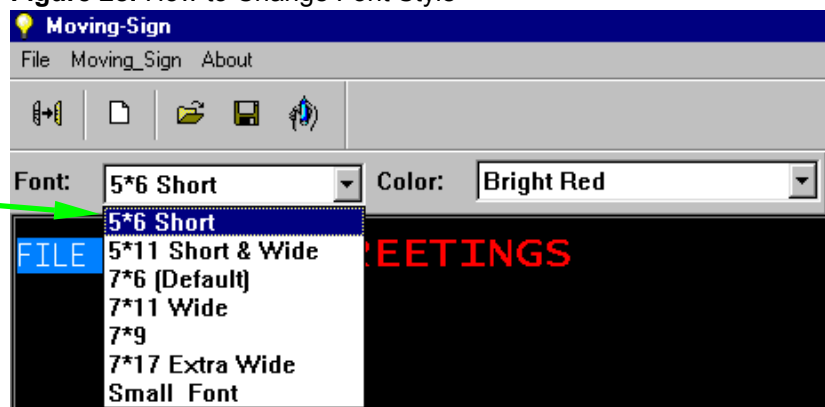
Figure 23: How to Change Font Style

Moving-Sign

File Moving_Sign About

Font: 5*6 Short

Color: Bright Red

5*6 Short
5*11 Short & Wide
7*6 (Default)
7*11 Wide
7*9
7*17 Extra Wide
Small Font

FILE

REETINGS